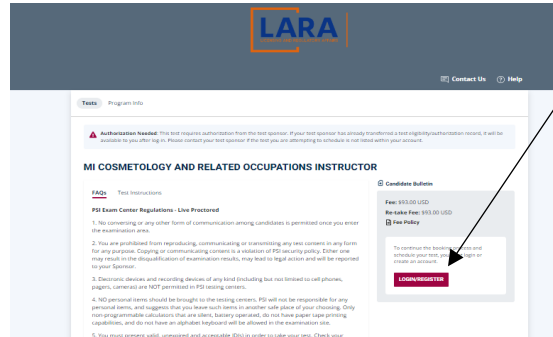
LARA

Contact Us ? Help

Tests Program Info

Authorization Needed This test requires authorization from the test sponsor. If your test sponsor has already transferred a test eligibility/authorization record, it will be available to you after log in. Please contact your test sponsor if the test you are attempting to schedule is not listed within your account.

MI COSMETOLOGY AND RELATED OCCUPATIONS INSTRUCTOR

FAQs Test Instructions

PSI Exam Center Regulations - Live Proctored

1. No conversing or any other form of communication among candidates is permitted once you enter the examination area.

2. You are prohibited from reproducing, communicating or transmitting any test content in any form for any purpose. Copying or communicating content is a violation of PSI security policy. Either one may result in the disqualification of examination results, may lead to legal action and will be reported to your Sponsor.

3. Electronic devices and recording devices of any kind (including but not limited to cell phones, pagers, cameras) are NOT permitted in PSI testing centers.

4. NO personal items should be brought to the testing centers. PSI will not be responsible for any personal items, and suggests that you leave such items in another safe place of your choosing. Only non-programmable calculators that are silent, battery operated, do not have paper tape printing capabilities, and do not have an alphabet keyboard will be allowed in the examination site.

5. You must present valid, unexpired and acceptable ID(s) in order to take your test. Check your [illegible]

Candidate Bulletin

Fee: $93.00 USD

Re-take Fee: $93.00 USD

Fee Policy

To continue the booking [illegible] and schedule your test, you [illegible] login or create an account.

LOGIN/REGISTER